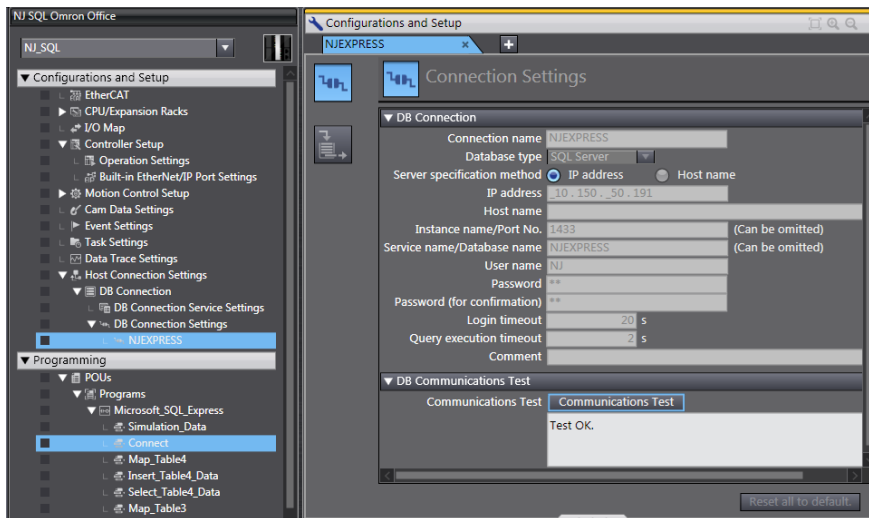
NJ SQL Omron Office

NJ_SQL

▼ Configurations and Setup
EtherCAT
▶ CPU/Expansion Racks
I/O Map
▼ Controller Setup
Operation Settings
Built-in EtherNet/IP Port Settings
▶ Motion Control Setup
Cam Data Settings
▶ Event Settings
Task Settings
Data Trace Settings
▼ Host Connection Settings
▼ DB Connection
DB Connection Service Settings
▼ DB Connection Settings
NJEXPRESS
▼ Programming
▼ POUs
▼ Programs
▼ Microsoft_SQL_Express
Simulation_Data
Connect
Map_Table4
Insert_Table4_Data
Select_Table4_Data
Map_Table3

Configurations and Setup
NJEXPRESS ×
+

Connection Settings

▼ DB Connection
Connection name NJEXPRESS
Database type SQL Server
Server specification method IP address Host name
IP address 10 . 150 . 50 . 191
Host name
Instance name/Port No. 1433 (Can be omitted)
Service name/Database name NJEXPRESS (Can be omitted)
User name NJ
Password **
Password (for confirmation) **
Login timeout 20 s
Query execution timeout 2 s
Comment

▼ DB Communications Test
Communications Test Communications Test
Test OK.

Reset all to default.